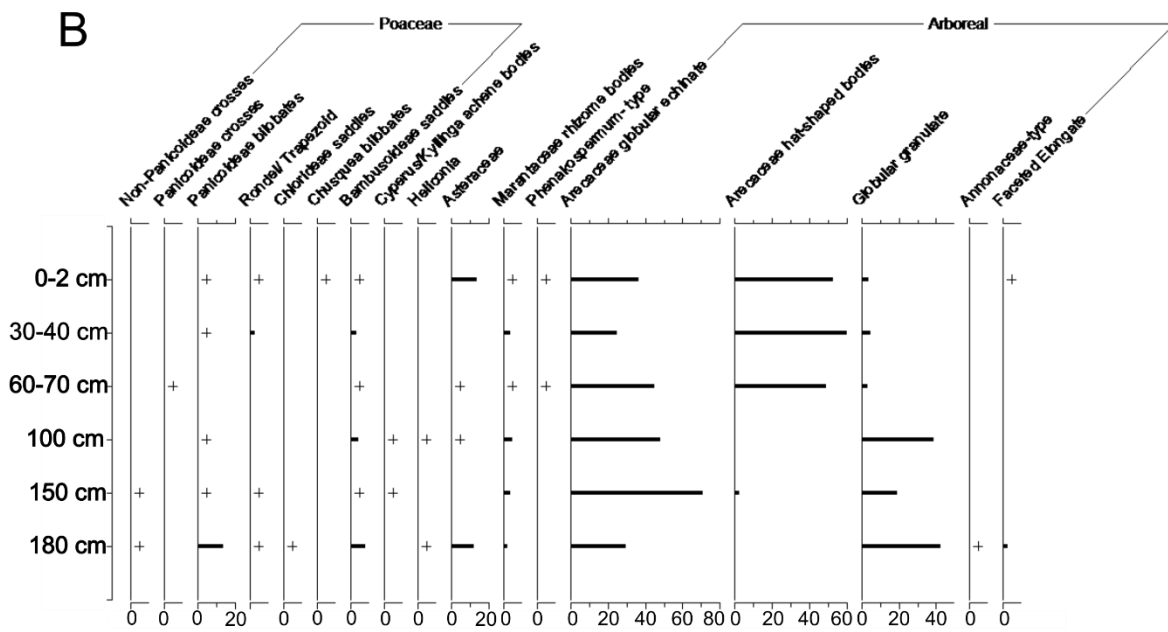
B

Poaceae

Arboreal

Non-Panicoideae crosses
Panicoideae crosses
Panicoideae bilobates
Rondel/ Trapezoid
Chloridoideae saddles
Chusquea bilobates
Bambusoideae saddles
Cyperus/Kyllinga achene bodies
Heliconia
Asteraceae
Marantaceae rhizome bodies
Phenakospermum- type
Arecaceae globular echinate
Arecaceae hat-shaped bodies
Globular granulate
Annonaceae-type
Faceted Elongate

0-2 cm
30-40 cm
60-70 cm
100 cm
150 cm
180 cm

0 0 0 20 0 0 0 0 20 40 60 80 0 20 40 60 0 20 40 0 0